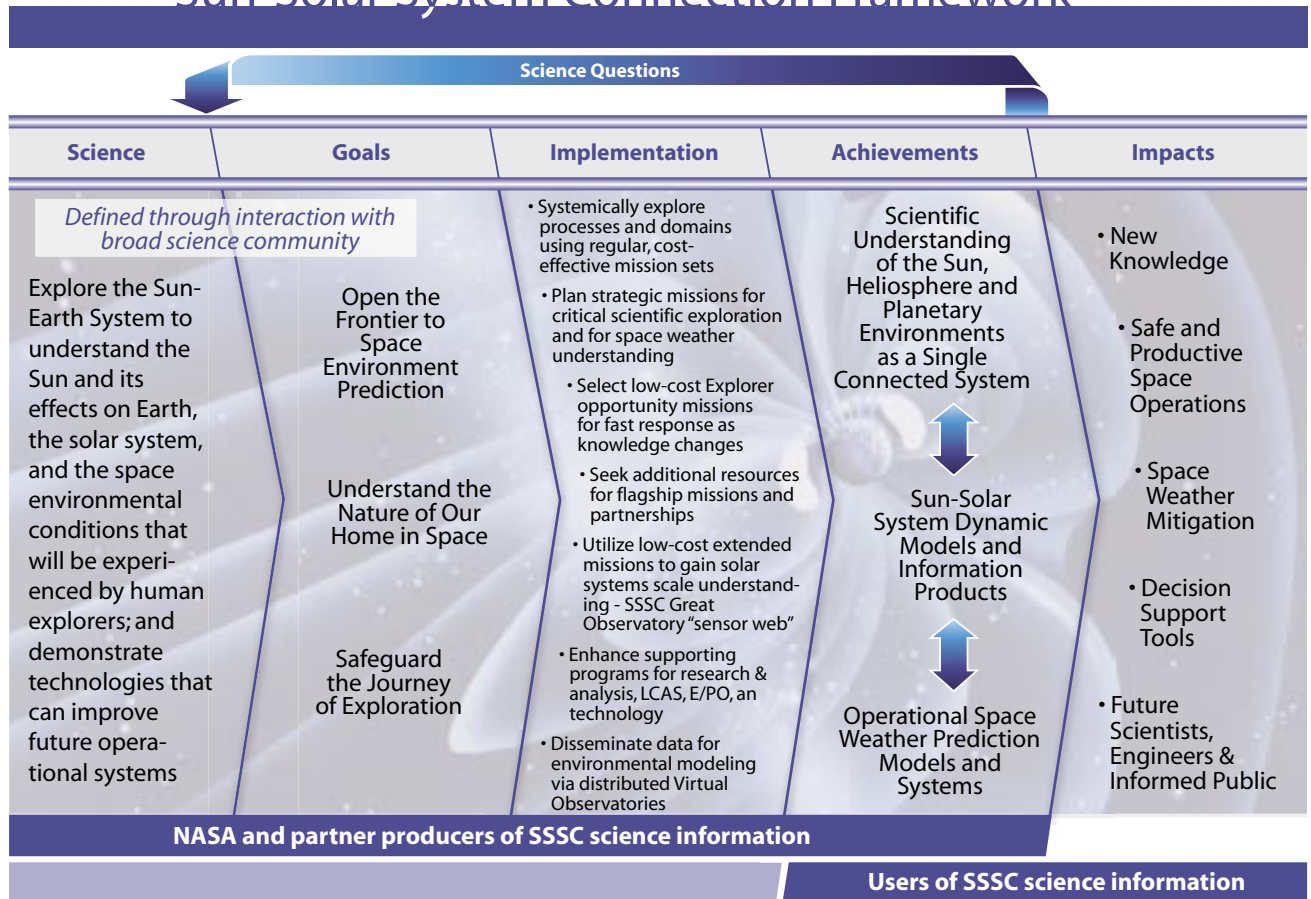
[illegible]

Science Questions

Science

Goals

Implementation

Achievements

Impacts

Defined through interaction with broad science community

Explore the Sun-Earth System to understand the Sun and its effects on Earth, the solar system, and the space environmental conditions that will be experienced by human explorers; and demonstrate technologies that can improve future operational systems

Open the Frontier to Space Environment Prediction

Understand the Nature of Our Home in Space

Safeguard the Journey of Exploration

• Systemically explore processes and domains using regular, cost-effective mission sets

• Plan strategic missions for critical scientific exploration and for space weather understanding

• Select low-cost Explorer opportunity missions for fast response as knowledge changes

• Seek additional resources for flagship missions and partnerships

• Utilize low-cost extended missions to gain solar systems scale understanding - SSSC Great Observatory "sensor web"

• Enhance supporting programs for research & analysis, LCAS, E/PO, an technology

• Disseminate data for environmental modeling via distributed Virtual Observatories

Scientific Understanding of the Sun, Heliosphere and Planetary Environments as a Single Connected System

Sun-Solar System Dynamic Models and Information Products

Operational Space Weather Prediction Models and Systems

• New Knowledge

• Safe and Productive Space Operations

• Space Weather Mitigation

• Decision Support Tools

• Future Scientists, Engineers & Informed Public

NASA and partner producers of SSSC science information

Users of SSSC science information